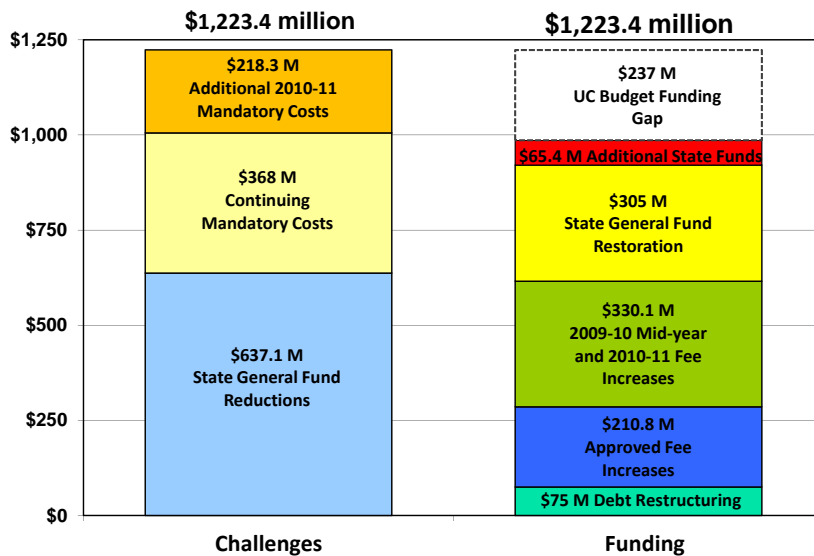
$1,223.4 million

$1,223.4 million

$1,250

$1,000

$750

$500

$250

$0

$218.3 M
Additional 2010-11
Mandatory Costs

$368 M
Continuing
Mandatory Costs

$637.1 M
State General Fund
Reductions

$237 M
UC Budget Funding
Gap

$65.4 M Additional State Funds

$305 M
State General Fund
Restoration

$330.1 M
2009-10 Mid-year
and 2010-11 Fee
Increases

$210.8 M
Approved Fee
Increases

$75 M Debt Restructuring

Challenges

Funding